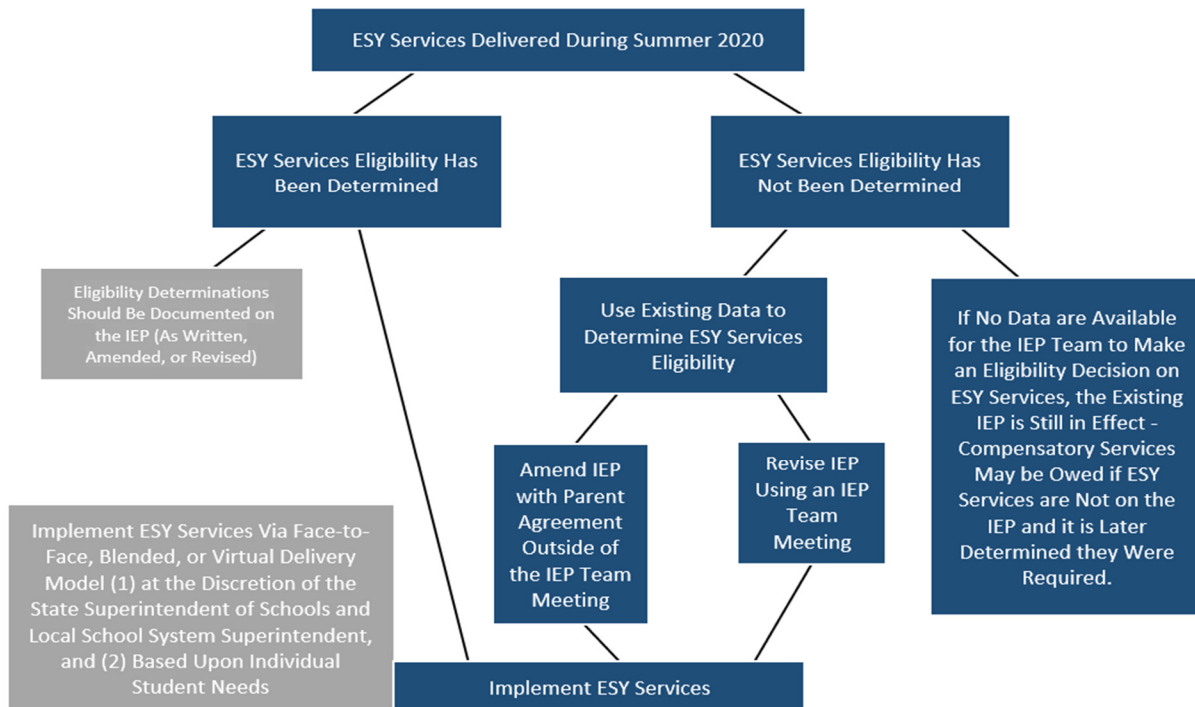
ESY Services Delivered During Summer 2020

ESY Services Eligibility Has Been Determined

ESY Services Eligibility Has Not Been Determined

Eligibility Determinations Should Be Documented on the IEP (As Written, Amended, or Revised)

Use Existing Data to Determine ESY Services Eligibility

If No Data are Available for the IEP Team to Make an Eligibility Decision on ESY Services, the Existing IEP is Still in Effect - Compensatory Services May be Owed if ESY Services are Not on the IEP and it is Later Determined they Were Required.

Amend IEP with Parent Agreement Outside of the IEP Team Meeting

Revise IEP Using an IEP Team Meeting

Implement ESY Services Via Face-to-Face, Blended, or Virtual Delivery Model (1) at the Discretion of the State Superintendent of Schools and Local School System Superintendent, and (2) Based Upon Individual Student Needs

Implement ESY Services